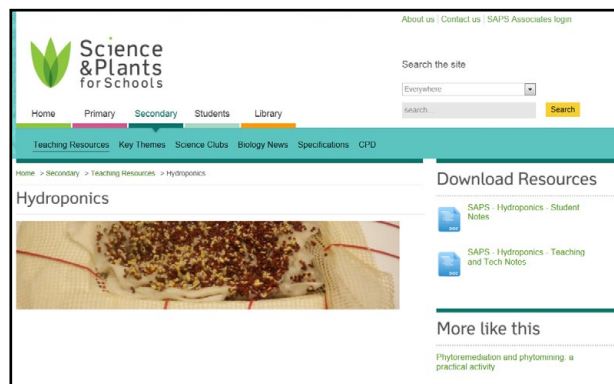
About us | Contact us | SAPS Associates login

Science &Plants for Schools

Search the site

Everywhere

search...

Search

Home
Primary
Secondary
Students
Library

Teaching Resources
Key Themes
Science Clubs
Biology News
Specifications
CPD

Home > Secondary > Teaching Resources > Hydroponics

Hydroponics

Download Resources

SAPS - Hydroponics - Student Notes

SAPS - Hydroponics - Teaching and Tech Notes

More like this

Phytoremediation and phytomining: a practical activity